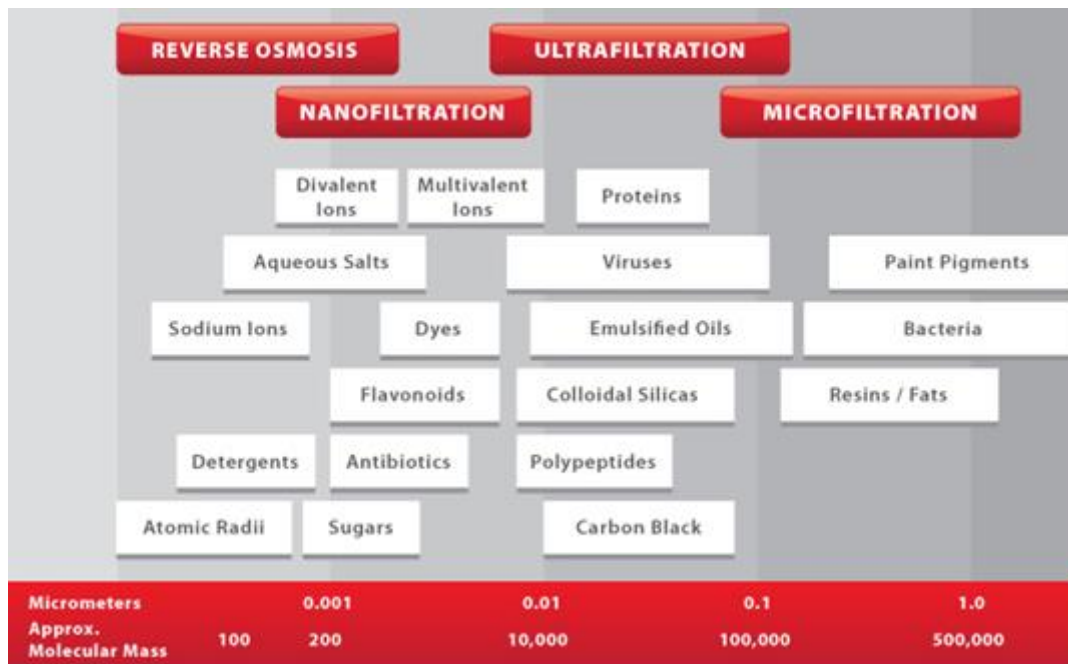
REVERSE OSMOSIS

ULTRAFILTRATION

NANOFILTRATION

MICROFILTRATION

Divalent Ions

Multivalent Ions

Proteins

Aqueous Salts

Viruses

Paint Pigments

Sodium Ions

Dyes

Emulsified Oils

Bacteria

Flavonoids

Colloidal Silicas

Resins / Fats

Detergents

Antibiotics

Polypeptides

Atomic Radii

Sugars

Carbon Black

| Micrometers | | 0.001 | 0.01 | 0.1 | 1.0 |
|---|---|---|---|---|---|
| Approx. Molecular Mass | 100 | 200 | 10,000 | 100,000 | 500,000 |